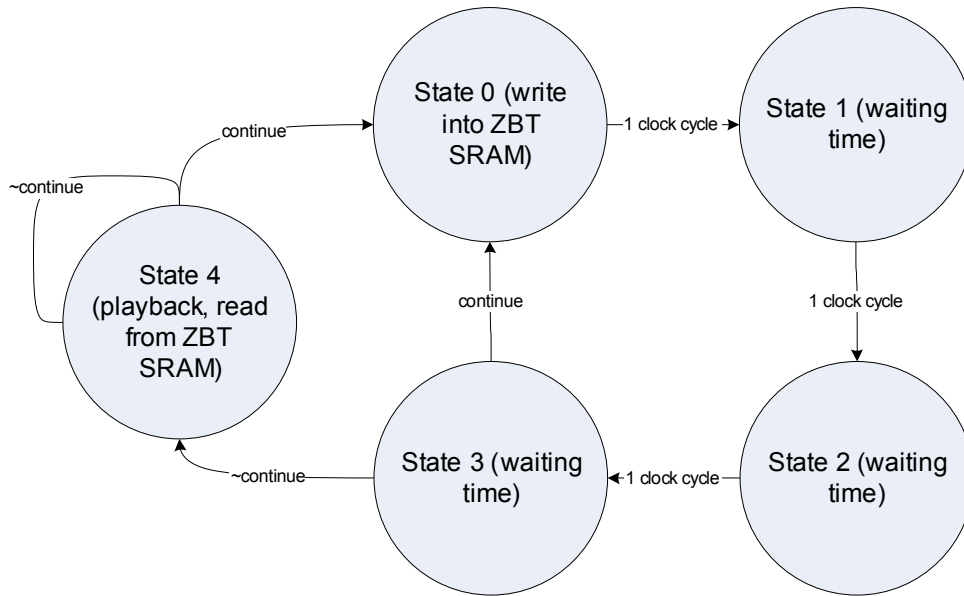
continue

~continue

State 0 (write into ZBT SRAM)

1 clock cycle

State 1 (waiting time)

State 4 (playback, read from ZBT SRAM)

continue

1 clock cycle

~continue

State 3 (waiting time)

1 clock cycle

State 2 (waiting time)